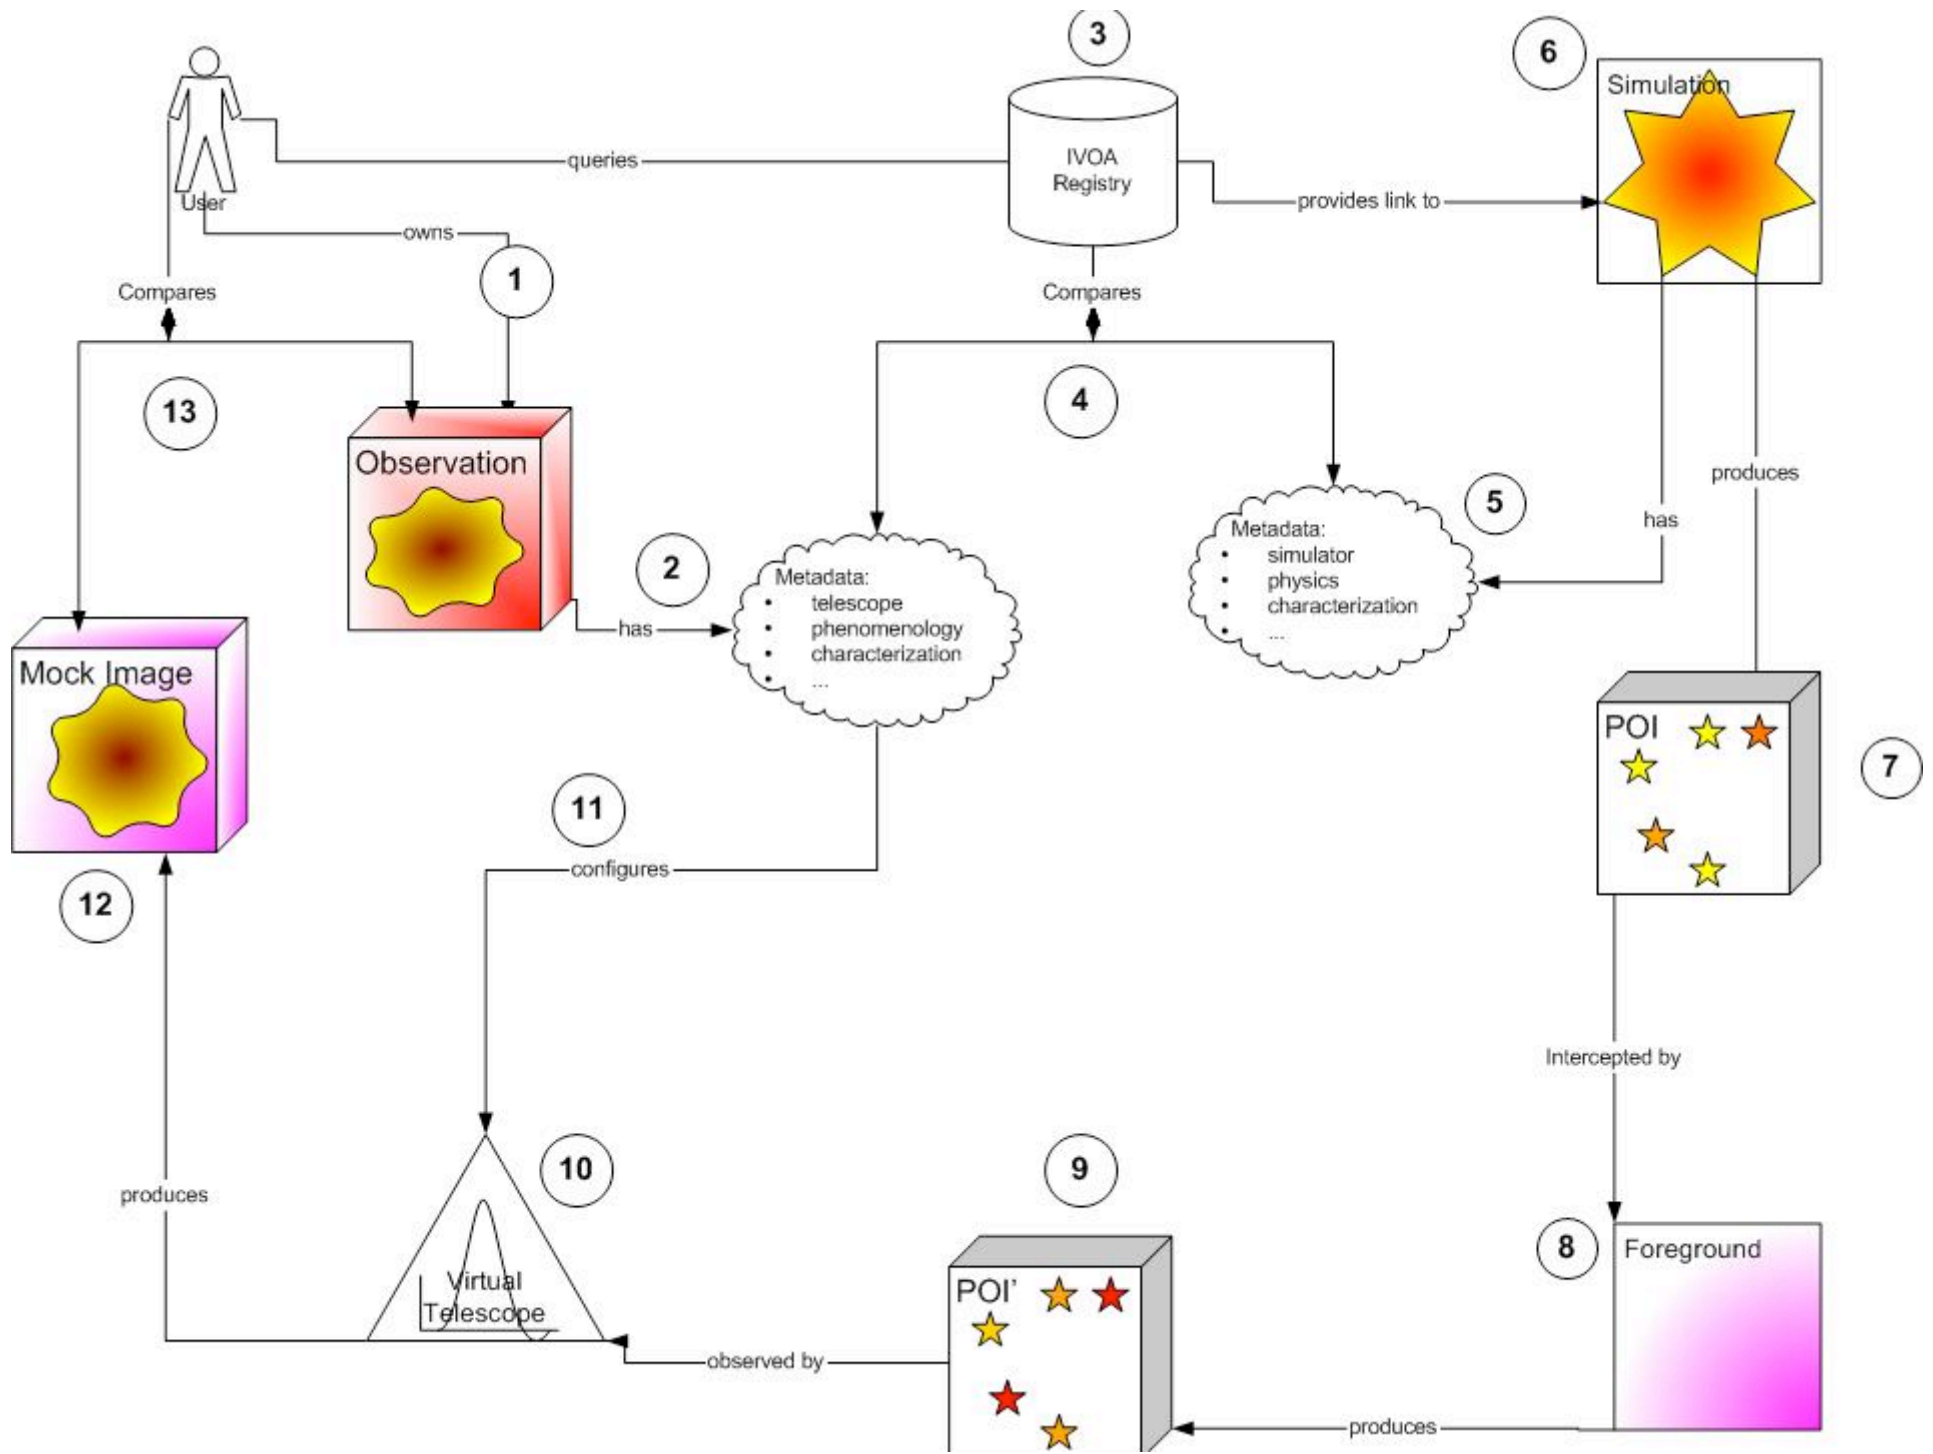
3

6

Simulation

User

queries

IVOA Registry

provides link to

owns

1

Compares

Compares

13

Observation

4

produces

5

has

Metadata:
• simulator
• physics
• characterization
• ...

2

Metadata:
• telescope
• phenomenology
• characterization
• ...

has

Mock Image

POI

7

11

configures

12

Intercepted by

10

9

produces

8

Foreground

Virtual Telescope

POI'

observed by

produces